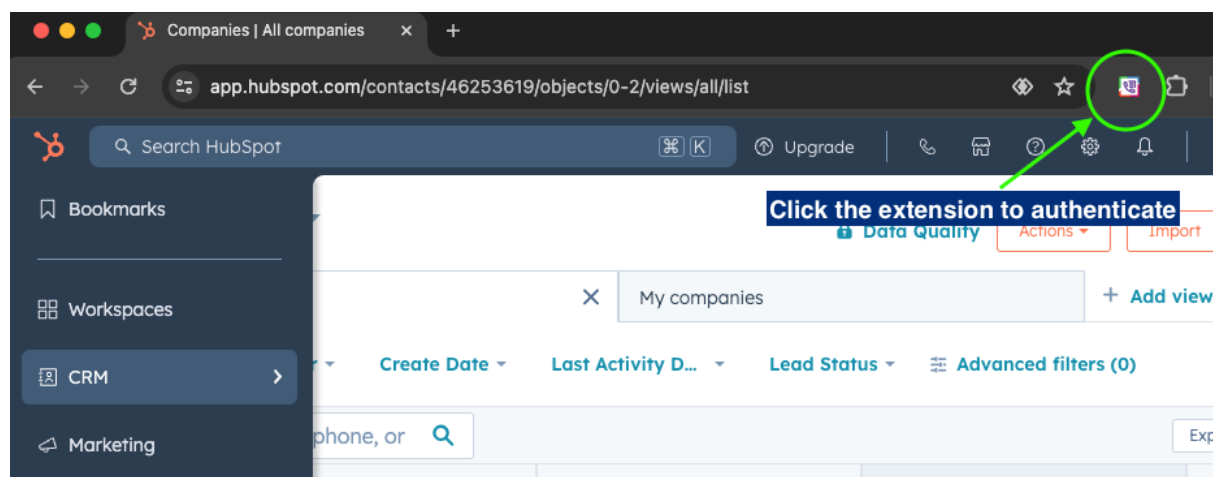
Companies | All companies

app.hubspot.com/contacts/46253619/objects/0-2/views/all/list

Search HubSpot ⌘ K

Upgrade

Bookmarks

Workspaces

CRM

Marketing

Click the extension to authenticate

Data Quality

Actions

Import

My companies

+ Add view

Create Date

Last Activity D...

Lead Status

Advanced filters (0)

phone, or

Exp